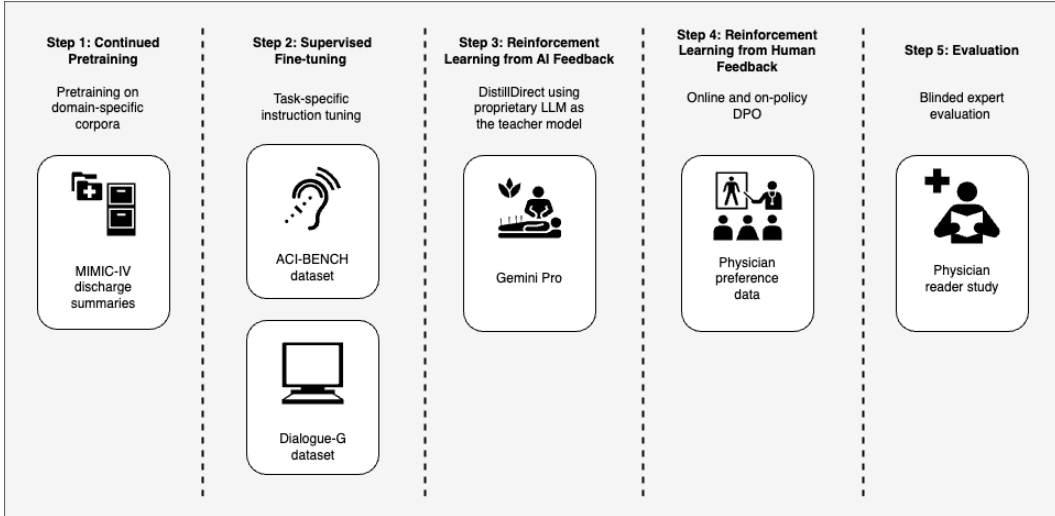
Step 1: Continued Pretraining

Pretraining on domain-specific corpora

MIMIC-IV discharge summaries

Step 2: Supervised Fine-tuning

Task-specific instruction tuning

ACI-BENCH dataset

Dialogue-G dataset

Step 3: Reinforcement Learning from AI Feedback

DistillDirect using proprietary LLM as the teacher model

Gemini Pro

Step 4: Reinforcement Learning from Human Feedback

Online and on-policy DPO

Physician preference data

Step 5: Evaluation

Blinded expert evaluation

Physician reader study